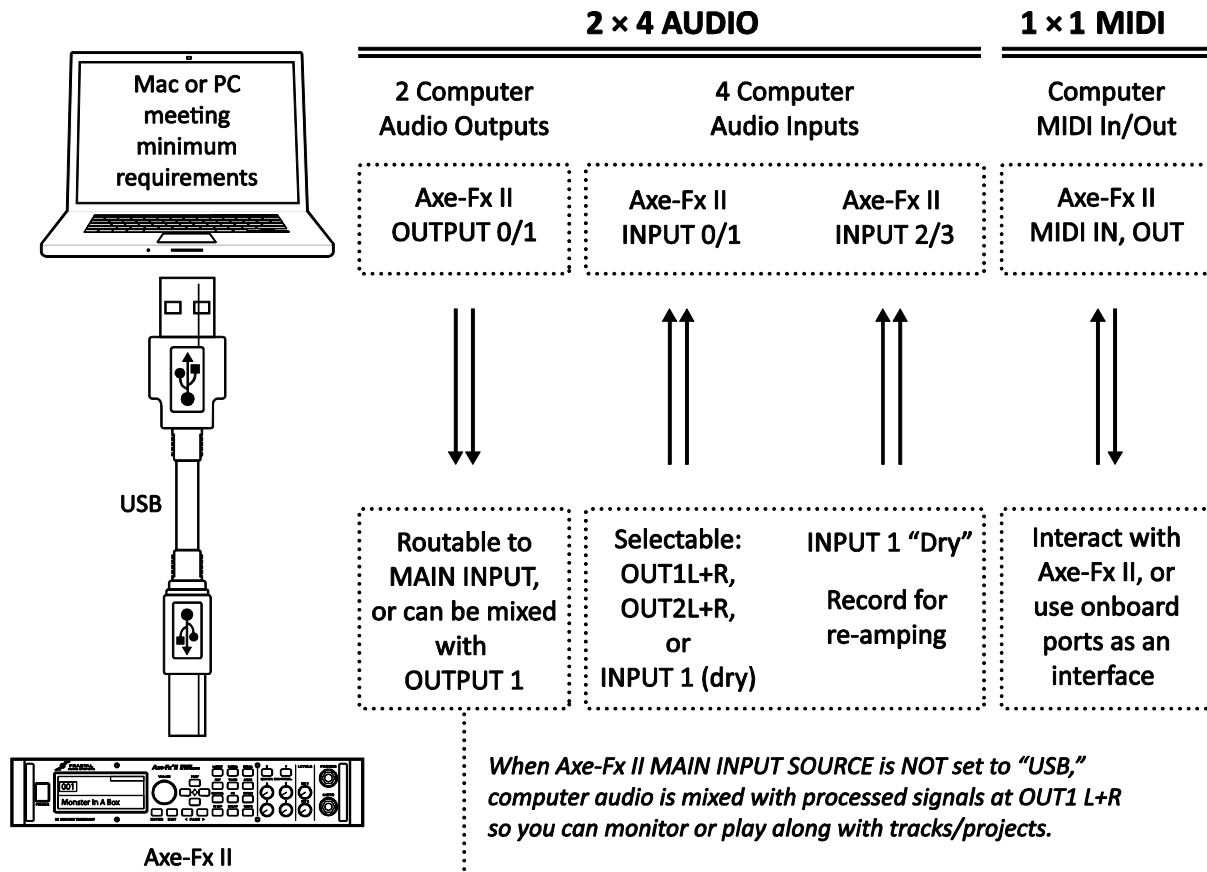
2 × 4 AUDIO

1 × 1 MIDI

Mac or PC meeting minimum requirements

2 Computer Audio Outputs

4 Computer Audio Inputs

Computer MIDI In/Out

Axe-Fx II OUTPUT 0/1

Axe-Fx II INPUT 0/1

Axe-Fx II INPUT 2/3

Axe-Fx II MIDI IN, OUT

USB

Routable to MAIN INPUT, or can be mixed with OUTPUT 1

Selectable: OUT1L+R, OUT2L+R, or INPUT 1 (dry)

INPUT 1 "Dry"

Record for re-amping

Interact with Axe-Fx II, or use onboard ports as an interface

001

Monster In A Box

Axe-Fx II

*When Axe-Fx II MAIN INPUT SOURCE is NOT set to "USB," computer audio is mixed with processed signals at OUT1 L+R so you can monitor or play along with tracks/projects.*